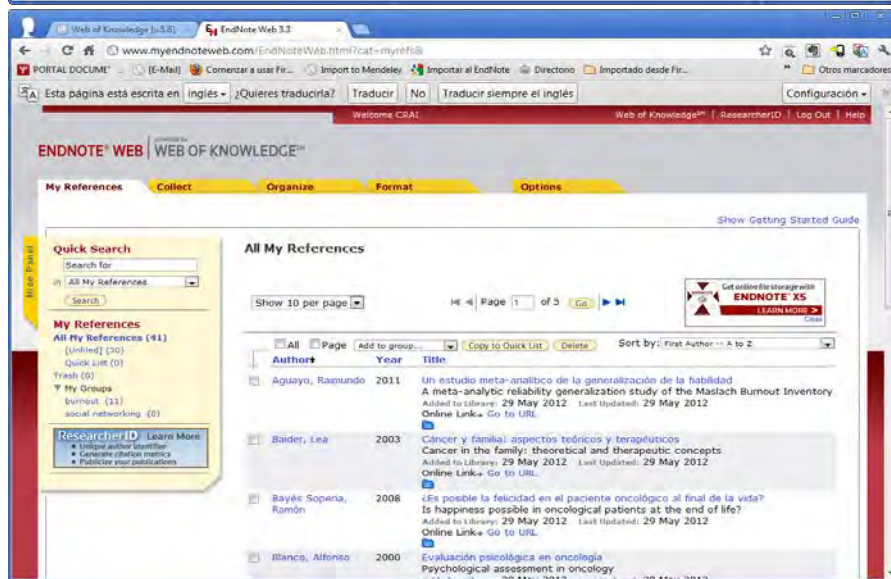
Web of Knowledge [v.5.6] | EndNote Web 3.3

www.myendnoteweb.com/EndNoteWeb.html?cat=myrefs&

PORTAL DOCUME' | (E-Mail) | Comenzar a usar Fir... | Import to Mendeley | Importar al EndNote | Directorio | Importado desde Fir... | Otros marcadores

Esta página está escrita en inglés ¿Quieres traducirla? Traducir No Traducir siempre el inglés Configuración

Welcome CRAI | Web of Knowledge℠ | ResearcherID | Log Out | Help

ENDNOTE® WEB | powered by WEB OF KNOWLEDGE℠

My References | Collect | Organize | Format | Options

Show Getting Started Guide

Hide Panel

Quick Search
Search for
in All My References
Search

My References
All My References (41)
[Unfiled] (30)
Quick List (0)
Trash (0)
My Groups
burnout (11)
social networking (0)

ResearcherID Learn More
• Unique author identifier
• Generate citation metrics
• Publicize your publications

All My References

Show 10 per page | Page 1 of 5 Go

Get online file storage with ENDNOTE® X5 LEARN MORE > Close

All | Page | Add to group... | Copy to Quick List | Delete | Sort by: First Author -- A to Z

| Author | Year | Title |
|---|---|---|
| Aguayo, Raimundo | 2011 | Un estudio meta-analítico de la generalización de la fiabilidad<br>A meta-analytic reliability generalization study of the Maslach Burnout Inventory<br>Added to Library: 29 May 2012 Last Updated: 29 May 2012<br>Online Link Go to URL |
| Baider, Lea | 2003 | Cáncer y familia: aspectos teóricos y terapéuticos<br>Cancer in the family: theoretical and therapeutic concepts<br>Added to Library: 29 May 2012 Last Updated: 29 May 2012<br>Online Link Go to URL |
| Bayés Sopena, Ramón | 2008 | ¿Es posible la felicidad en el paciente oncológico al final de la vida?<br>Is happiness possible in oncological patients at the end of life?<br>Added to Library: 29 May 2012 Last Updated: 29 May 2012<br>Online Link Go to URL |
| Blanco, Alfonso | 2000 | Evaluación psicológica en oncología<br>Psychological assessment in oncology<br>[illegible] |